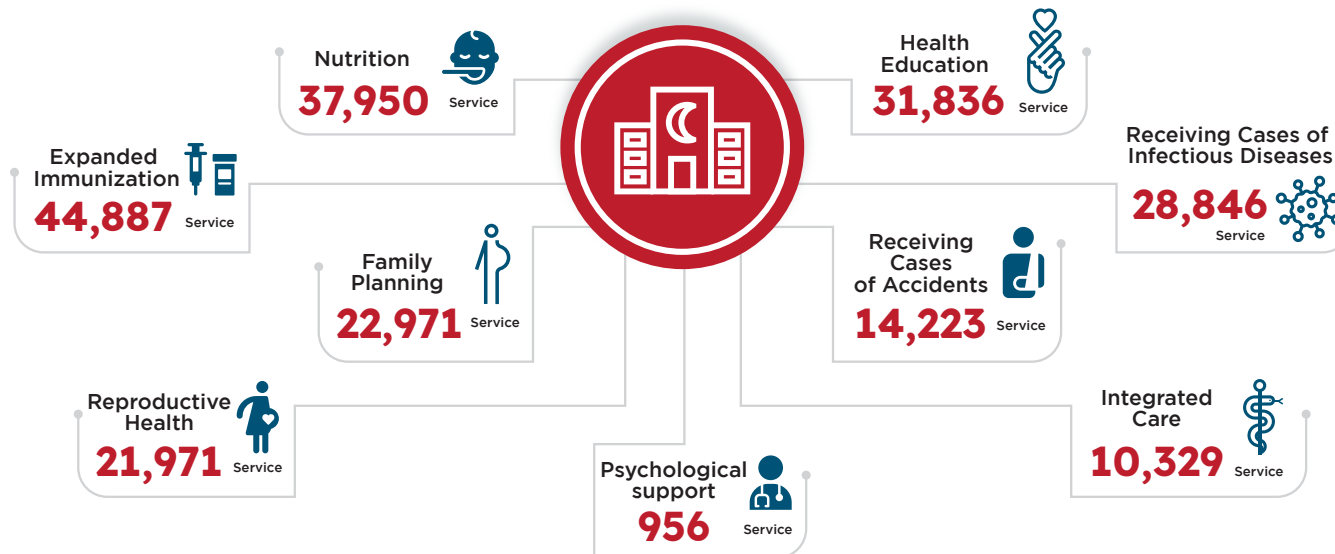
Nutrition
37,950 Service

Health Education
31,836 Service

Expanded Immunization
44,887 Service

Receiving Cases of Infectious Diseases
28,846 Service

Family Planning
22,971 Service

Receiving Cases of Accidents
14,223 Service

Reproductive Health
21,971 Service

Integrated Care
10,329 Service

Psychological support
956 Service